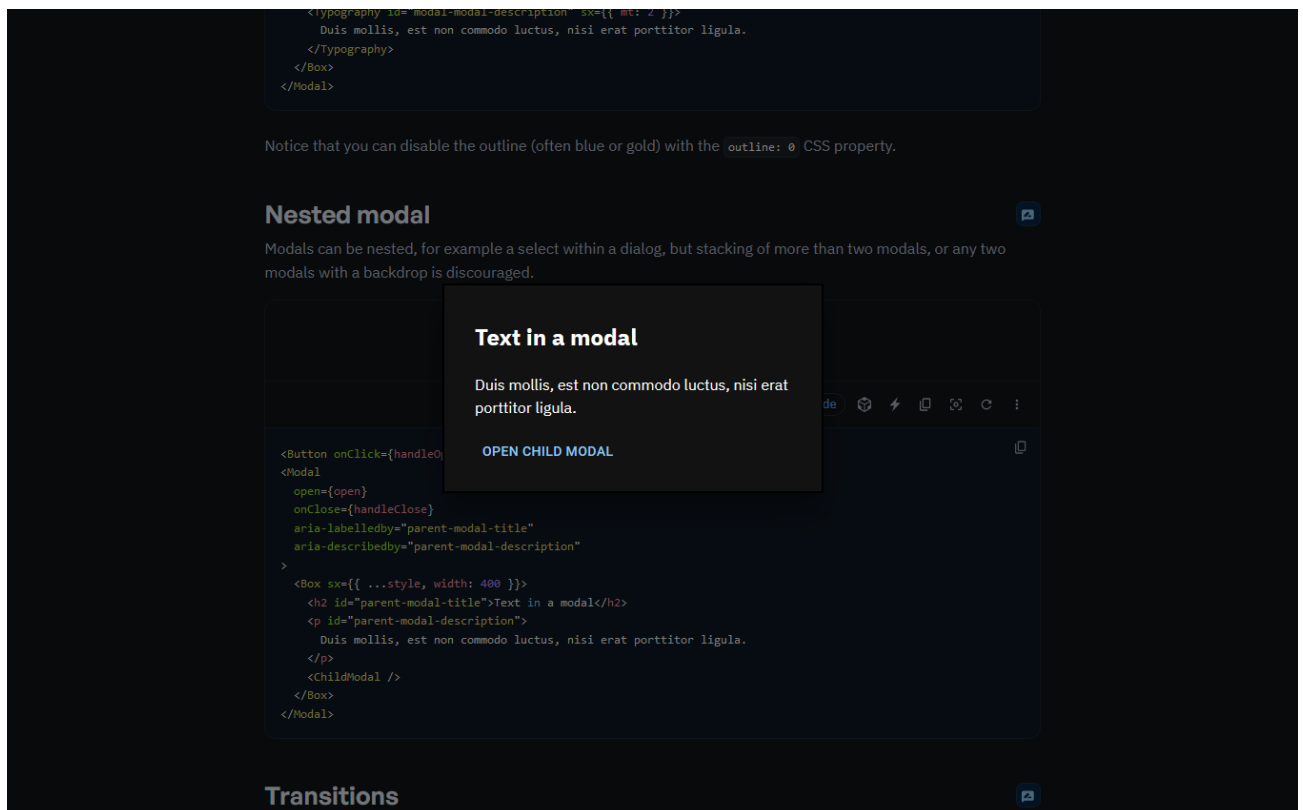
<Typography id="modal-modal-description" sx={{ mt: 2 }}>
Duis mollis, est non commodo luctus, nisi erat porttitor ligula.
</Typography>
</Box>
</Modal>

Notice that you can disable the outline (often blue or gold) with the `outline: 0` CSS property.

Nested modal

Modals can be nested, for example a select within a dialog, but stacking of more than two modals, or any two modals with a backdrop is discouraged.

Text in a modal

Duis mollis, est non commodo luctus, nisi erat porttitor ligula.

OPEN CHILD MODAL

de

<Button onClick={handleO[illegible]
<Modal
open={open}
onClose={handleClose}
aria-labelledby="parent-modal-title"
aria-describedby="parent-modal-description"
>
<Box sx={{ ...style, width: 400 }}>
<h2 id="parent-modal-title">Text in a modal</h2>
<p id="parent-modal-description">
Duis mollis, est non commodo luctus, nisi erat porttitor ligula.
</p>
<ChildModal />
</Box>
</Modal>

Transitions